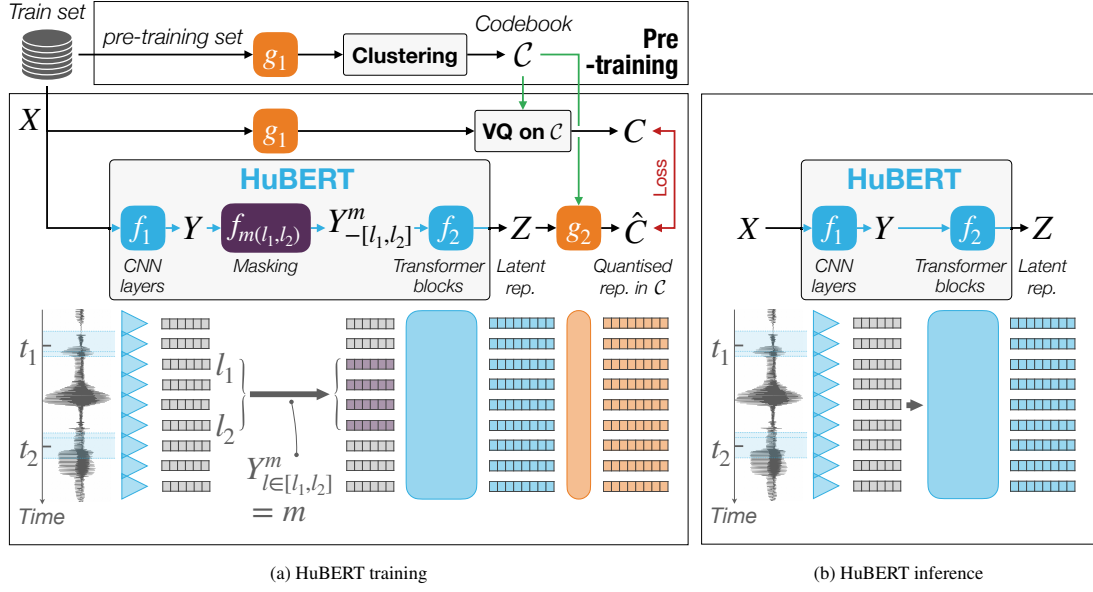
Train set

pre-training set $g_1$ Clustering

Codebook $\mathcal{C}$

Pre -training

$X$ $g_1$ VQ on $\mathcal{C}$ $C$

HuBERT

Loss

$f_1$ $Y$ $f_{m(l_1,l_2)}$ $Y^m_{-[l_1,l_2]}$ $f_2$ $Z$ $g_2$ $\hat{C}$

CNN layers

Masking

Transformer blocks

Latent rep.

Quantised rep. in $\mathcal{C}$

$t_1$ $t_2$ Time

$l_1$ $l_2$

$Y^m_{l\in[l_1,l_2]} = m$

(a) HuBERT training

HuBERT

$X$ $f_1$ $Y$ $f_2$ $Z$

CNN layers

Transformer blocks

Latent rep.

$t_1$ $t_2$ Time

(b) HuBERT inference